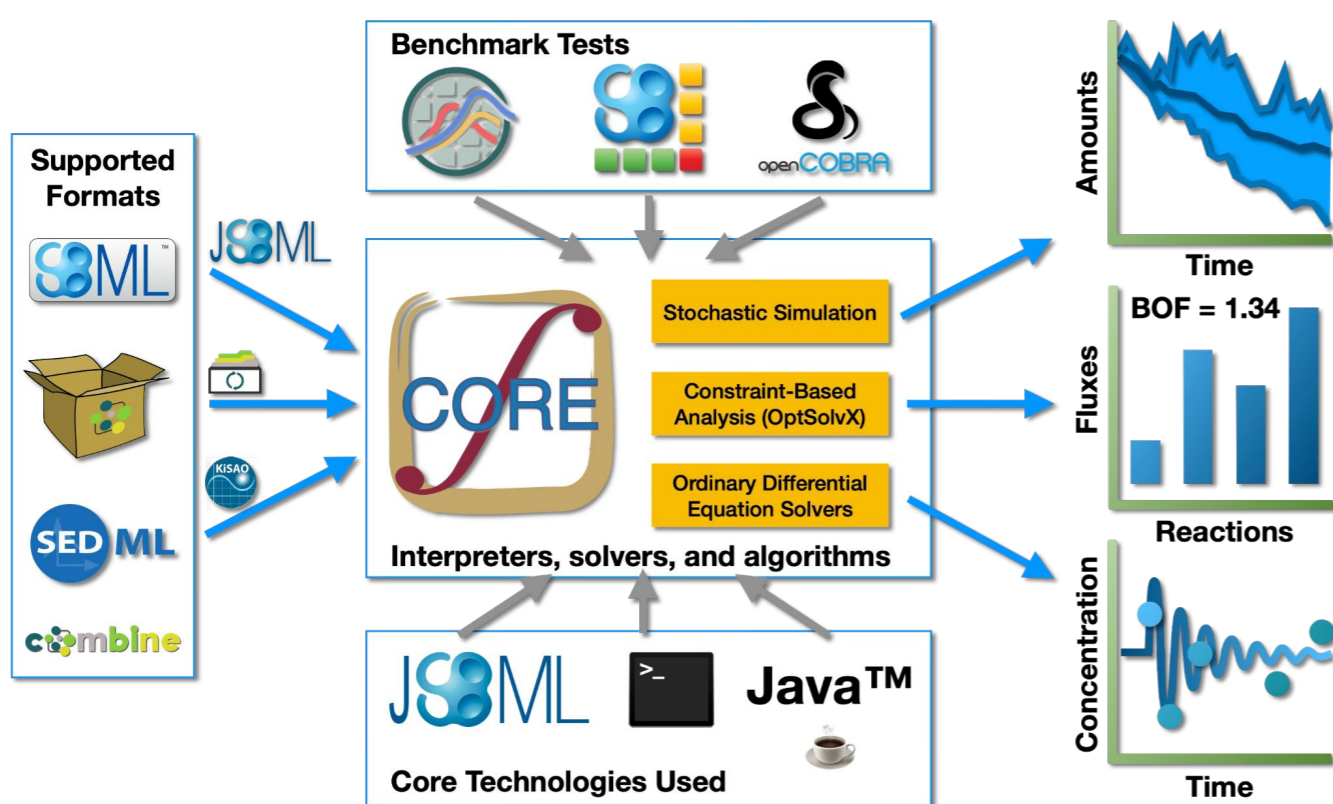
Benchmark Tests

openCOBRA

Supported Formats

SBML™

JSBML

KiSAO

SED ML

combine

CORE

Stochastic Simulation

Constraint-Based Analysis (OptSolvX)

Ordinary Differential Equation Solvers

Interpreters, solvers, and algorithms

JSBML

>_

Java™

Core Technologies Used

Amounts

Time

BOF = 1.34

Fluxes

Reactions

Concentration

Time